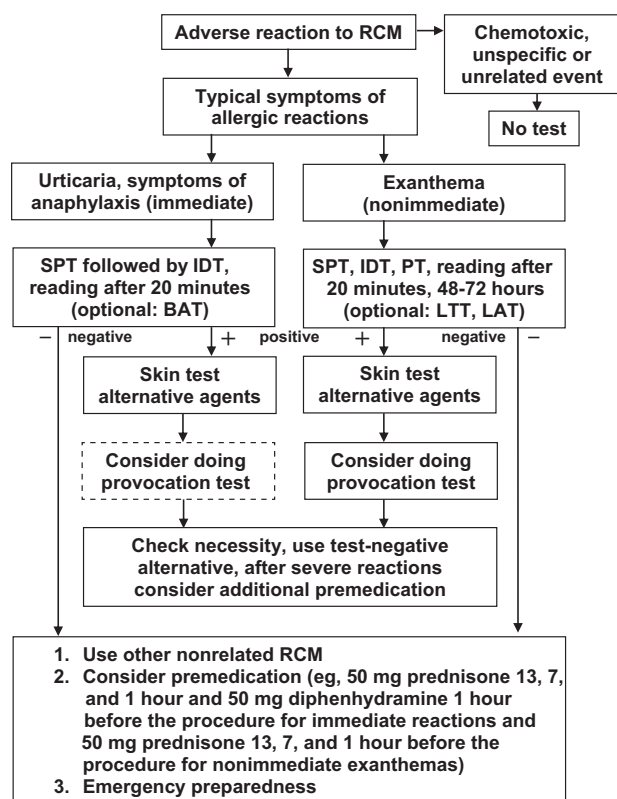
Adverse reaction to RCM

Chemotoxic, unspecific or unrelated event

No test

Typical symptoms of allergic reactions

Urticaria, symptoms of anaphylaxis (immediate)

Exanthema (nonimmediate)

SPT followed by IDT, reading after 20 minutes (optional: BAT)

SPT, IDT, PT, reading after 20 minutes, 48-72 hours (optional: LTT, LAT)

– negative

+ positive +

negative –

Skin test alternative agents

Skin test alternative agents

Consider doing provocation test

Consider doing provocation test

Check necessity, use test-negative alternative, after severe reactions consider additional premedication

1. Use other nonrelated RCM
2. Consider premedication (eg, 50 mg prednisone 13, 7, and 1 hour and 50 mg diphenhydramine 1 hour before the procedure for immediate reactions and 50 mg prednisone 13, 7, and 1 hour before the procedure for nonimmediate exanthemas)
3. Emergency preparedness